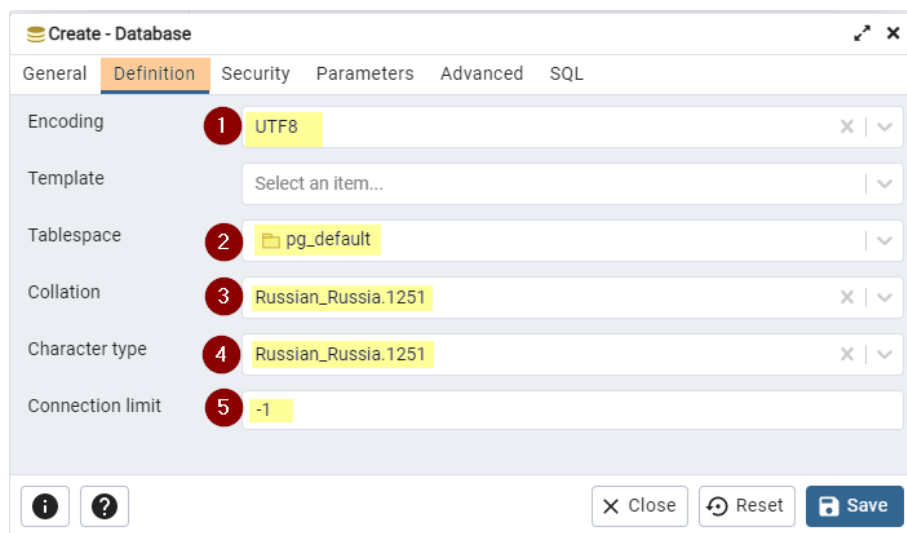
Create - Database

General Definition Security Parameters Advanced SQL

Encoding 1 UTF8

Template Select an item...

Tablespace 2 pg_default

Collation 3 Russian_Russia.1251

Character type 4 Russian_Russia.1251

Connection limit 5 -1

Close Reset Save